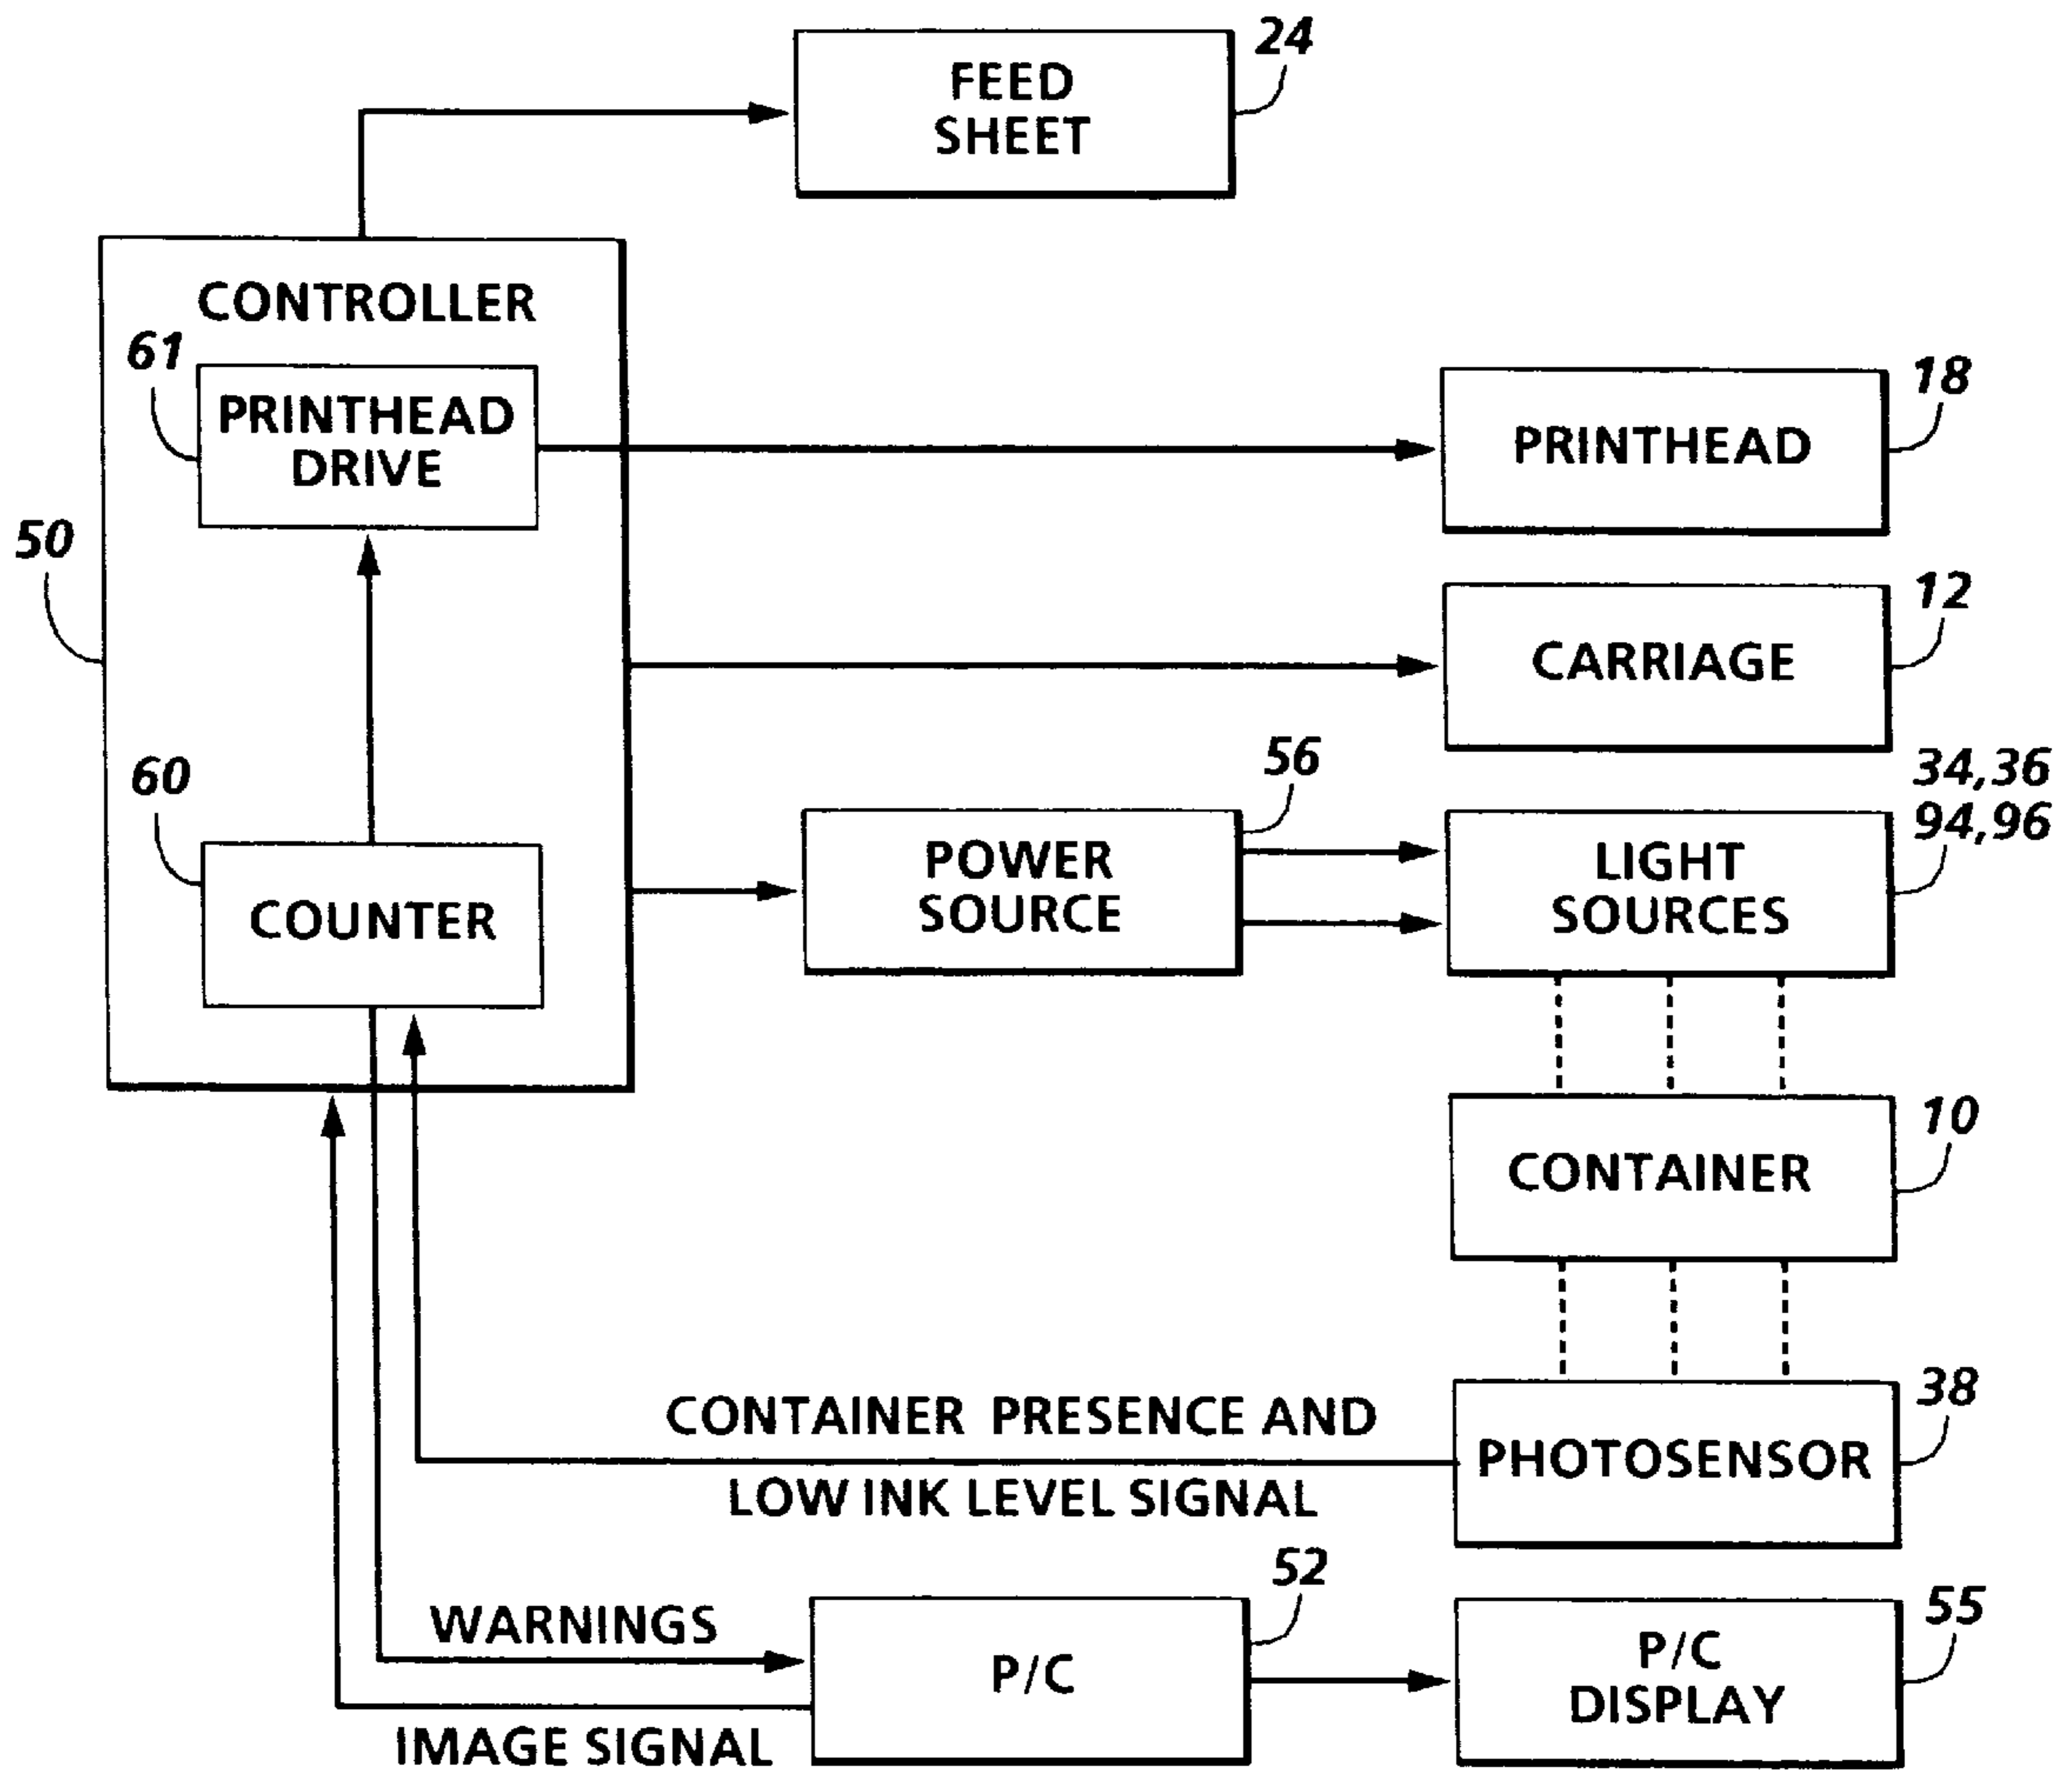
FEED SHEET
24

CONTROLLER
61
PRINTHEAD DRIVE
50
60
COUNTER

PRINTHEAD
18

CARRIAGE
12

56
POWER SOURCE

34,36
94,96
LIGHT SOURCES

CONTAINER
10

CONTAINER PRESENCE AND
LOW INK LEVEL SIGNAL

PHOTOSENSOR
38

WARNINGS
52
P/C
IMAGE SIGNAL

P/C DISPLAY
55